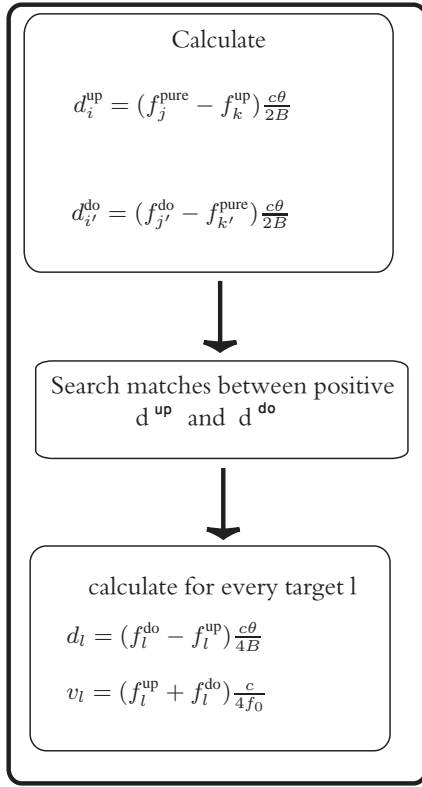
Calculate

$d_i^{\text{up}} = (f_j^{\text{pure}} - f_k^{\text{up}})\frac{c\theta}{2B}$

$d_{i'}^{\text{do}} = (f_{j'}^{\text{do}} - f_{k'}^{\text{pure}})\frac{c\theta}{2B}$

Search matches between positive $d^{\text{up}}$ and $d^{\text{do}}$

calculate for every target l

$d_l = (f_l^{\text{do}} - f_l^{\text{up}})\frac{c\theta}{4B}$

$v_l = (f_l^{\text{up}} + f_l^{\text{do}})\frac{c}{4f_0}$